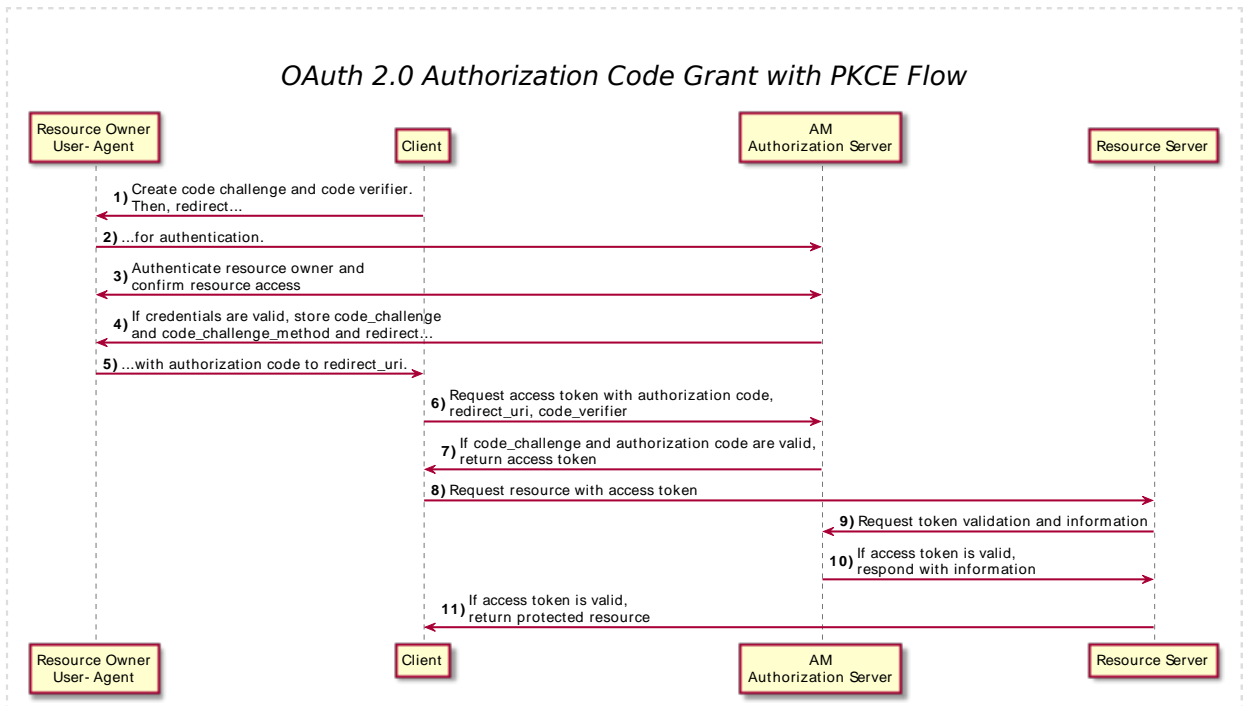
OAuth 2.0 Authorization Code Grant with PKCE Flow

Resource Owner User- Agent

Client

AM Authorization Server

Resource Server

1) Create code challenge and code verifier. Then, redirect...

2) ...for authentication.

3) Authenticate resource owner and confirm resource access

4) If credentials are valid, store code_challenge and code_challenge_method and redirect...

5) ...with authorization code to redirect_uri.

6) Request access token with authorization code, redirect_uri, code_verifier

7) If code_challenge and authorization code are valid, return access token

8) Request resource with access token

9) Request token validation and information

10) If access token is valid, respond with information

11) If access token is valid, return protected resource

Resource Owner User- Agent

Client

AM Authorization Server

Resource Server